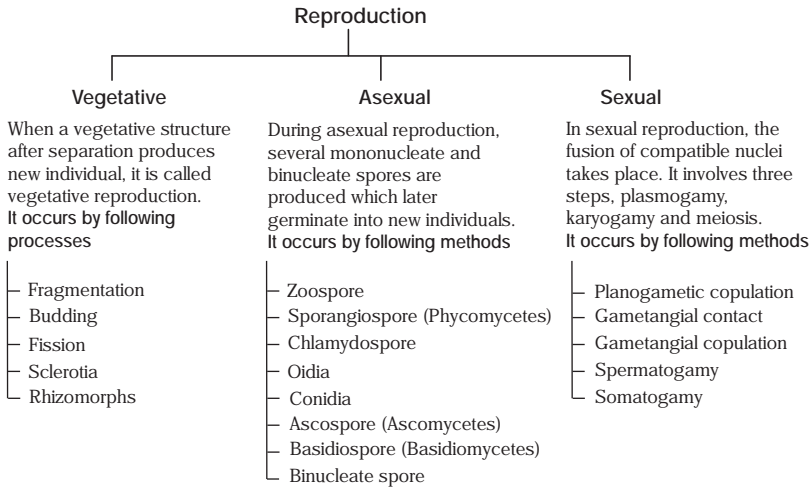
Reproduction

Vegetative

When a vegetative structure after separation produces new individual, it is called vegetative reproduction.
It occurs by following processes

- Fragmentation
- Budding
- Fission
- Sclerotia
- Rhizomorphs

Asexual

During asexual reproduction, several mononucleate and binucleate spores are produced which later germinate into new individuals.
It occurs by following methods

- Zoospore
- Sporangiospore (Phycomycetes)
- Chlamydospore
- Oidia
- Conidia
- Ascospore (Ascomycetes)
- Basidiospore (Basidiomycetes)
- Binucleate spore

Sexual

In sexual reproduction, the fusion of compatible nuclei takes place. It involves three steps, plasmogamy, karyogamy and meiosis.
It occurs by following methods

- Planogametic copulation
- Gametangial contact
- Gametangial copulation
- Spermatogamy
- Somatogamy